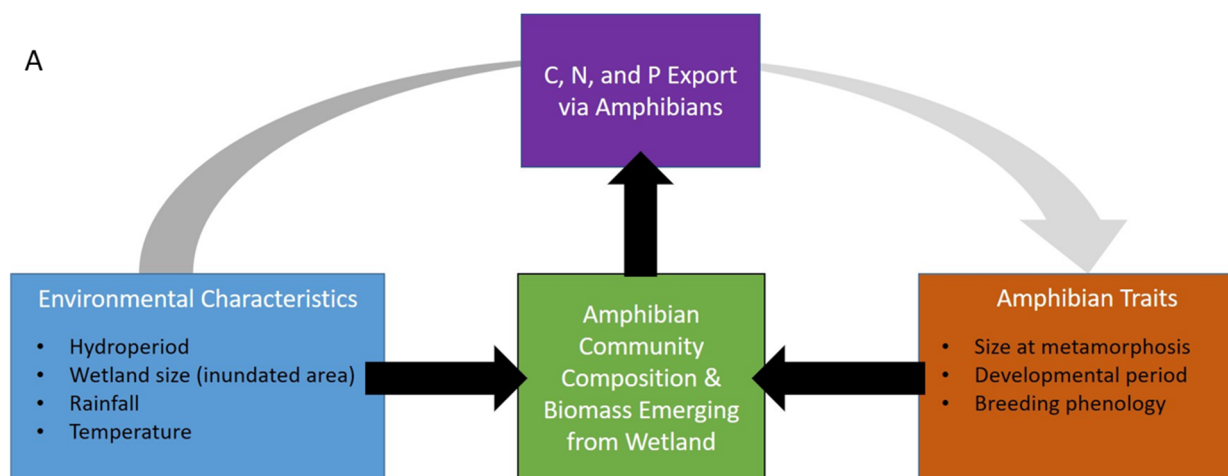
A

C, N, and P Export via Amphibians

Environmental Characteristics

- Hydroperiod
- Wetland size (inundated area)
- Rainfall
- Temperature

Amphibian Community Composition & Biomass Emerging from Wetland

Amphibian Traits

- Size at metamorphosis
- Developmental period
- Breeding phenology